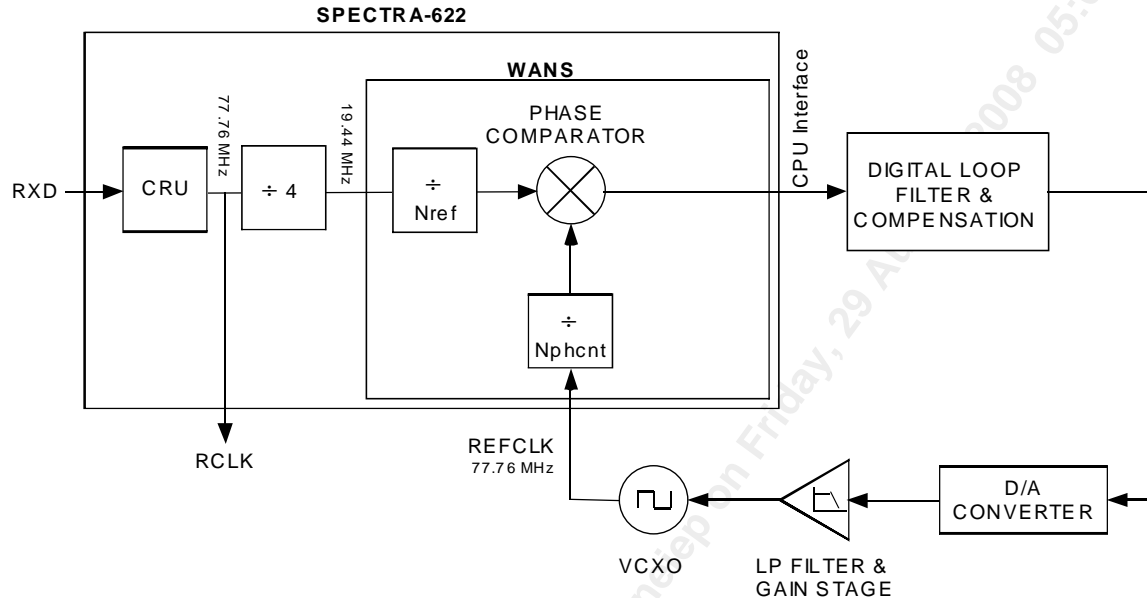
SPECTRA-622

WANS

RXD

CRU

77.76 MHz

÷ 4

19.44 MHz

÷
Nref

PHASE
COMPARATOR

÷
Nphcnt

CPU Interface

DIGITAL LOOP
FILTER &
COMPENSATION

RCLK

REFCLK
77.76 MHz

VCXO

LP FILTER &
GAIN STAGE

D/A
CONVERTER

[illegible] on Friday, 29 A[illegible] 2008 05:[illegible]